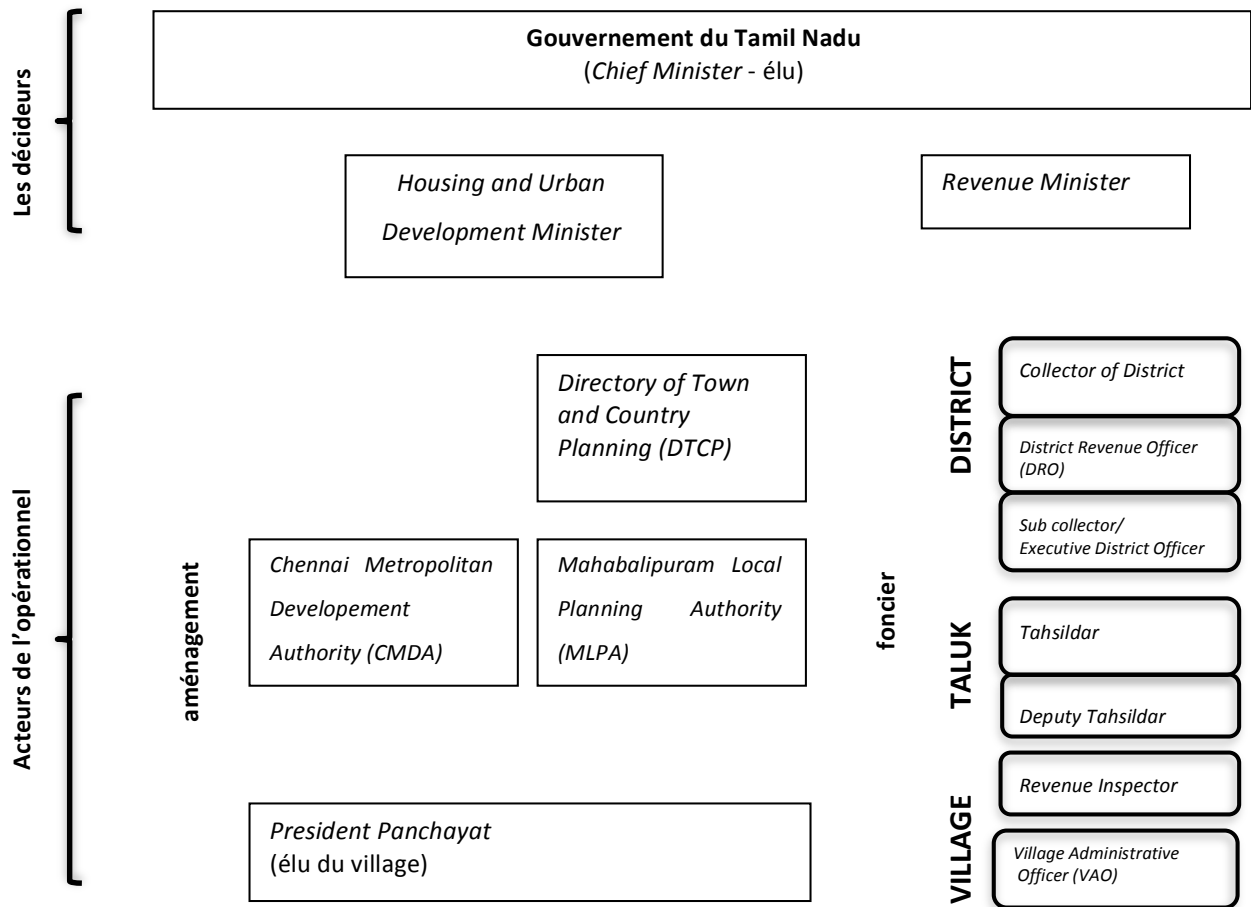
Les décideurs

Gouvernement du Tamil Nadu
(Chief Minister - élu)

Housing and Urban Development Minister

Revenue Minister

Acteurs de l'opérationnel

aménagement

Directory of Town and Country Planning (DTCP)

Chennai Metropolitan Developement Authority (CMDA)

Mahabalipuram Local Planning Authority (MLPA)

President Panchayat
(élu du village)

foncier

DISTRICT

Collector of District

District Revenue Officer (DRO)

Sub collector/ Executive District Officer

TALUK

Tahsildar

Deputy Tahsildar

VILLAGE

Revenue Inspector

Village Administrative Officer (VAO)